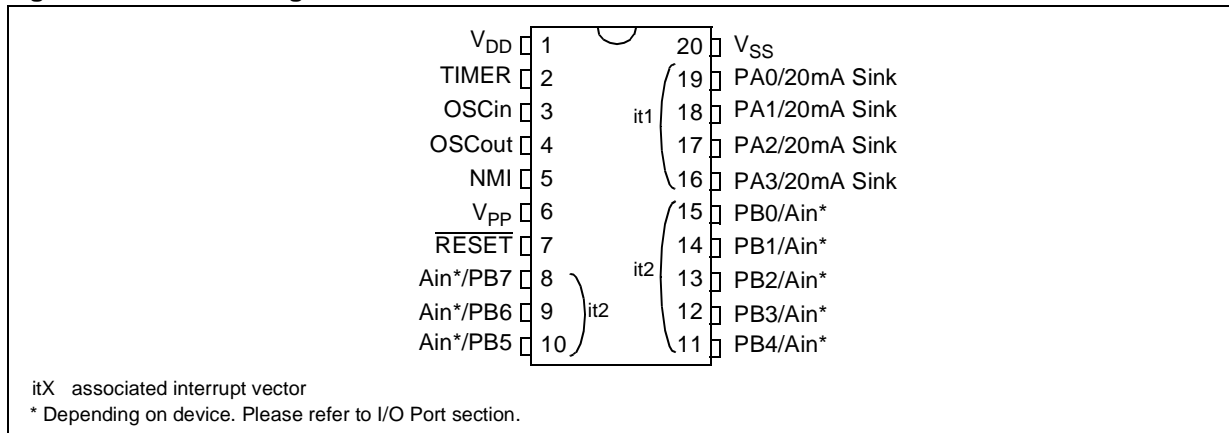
$V_{DD}$ 1
TIMER 2
OSCin 3
OSCout 4
NMI 5
$V_{PP}$ 6
$\overline{RESET}$ 7
Ain*/PB7 8
Ain*/PB6 9
Ain*/PB5 10
it2

20 $V_{SS}$
19 PA0/20mA Sink
18 PA1/20mA Sink
17 PA2/20mA Sink
16 PA3/20mA Sink
it1
15 PB0/Ain*
14 PB1/Ain*
13 PB2/Ain*
12 PB3/Ain*
11 PB4/Ain*
it2

itX associated interrupt vector
* Depending on device. Please refer to I/O Port section.